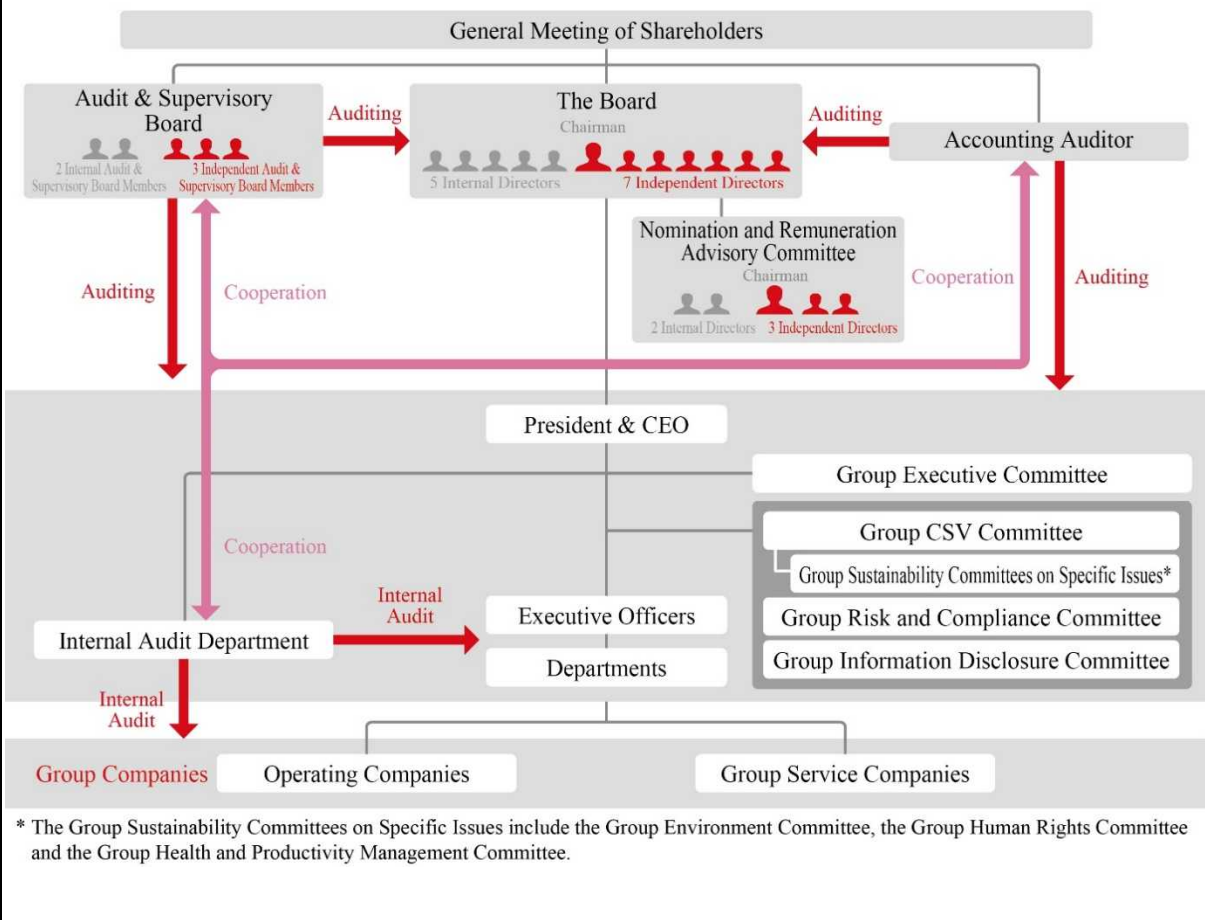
General Meeting of Shareholders

Audit & Supervisory Board

2 Internal Audit & Supervisory Board Members

3 Independent Audit & Supervisory Board Members

Auditing

The Board

Chairman

5 Internal Directors

7 Independent Directors

Auditing

Accounting Auditor

Nomination and Remuneration Advisory Committee

Chairman

2 Internal Directors

3 Independent Directors

Auditing

Cooperation

Cooperation

Auditing

President & CEO

Group Executive Committee

Group CSV Committee

Group Sustainability Committees on Specific Issues*

Group Risk and Compliance Committee

Group Information Disclosure Committee

Cooperation

Internal Audit

Executive Officers

Internal Audit Department

Departments

Internal Audit

Group Companies

Operating Companies

Group Service Companies

* The Group Sustainability Committees on Specific Issues include the Group Environment Committee, the Group Human Rights Committee and the Group Health and Productivity Management Committee.